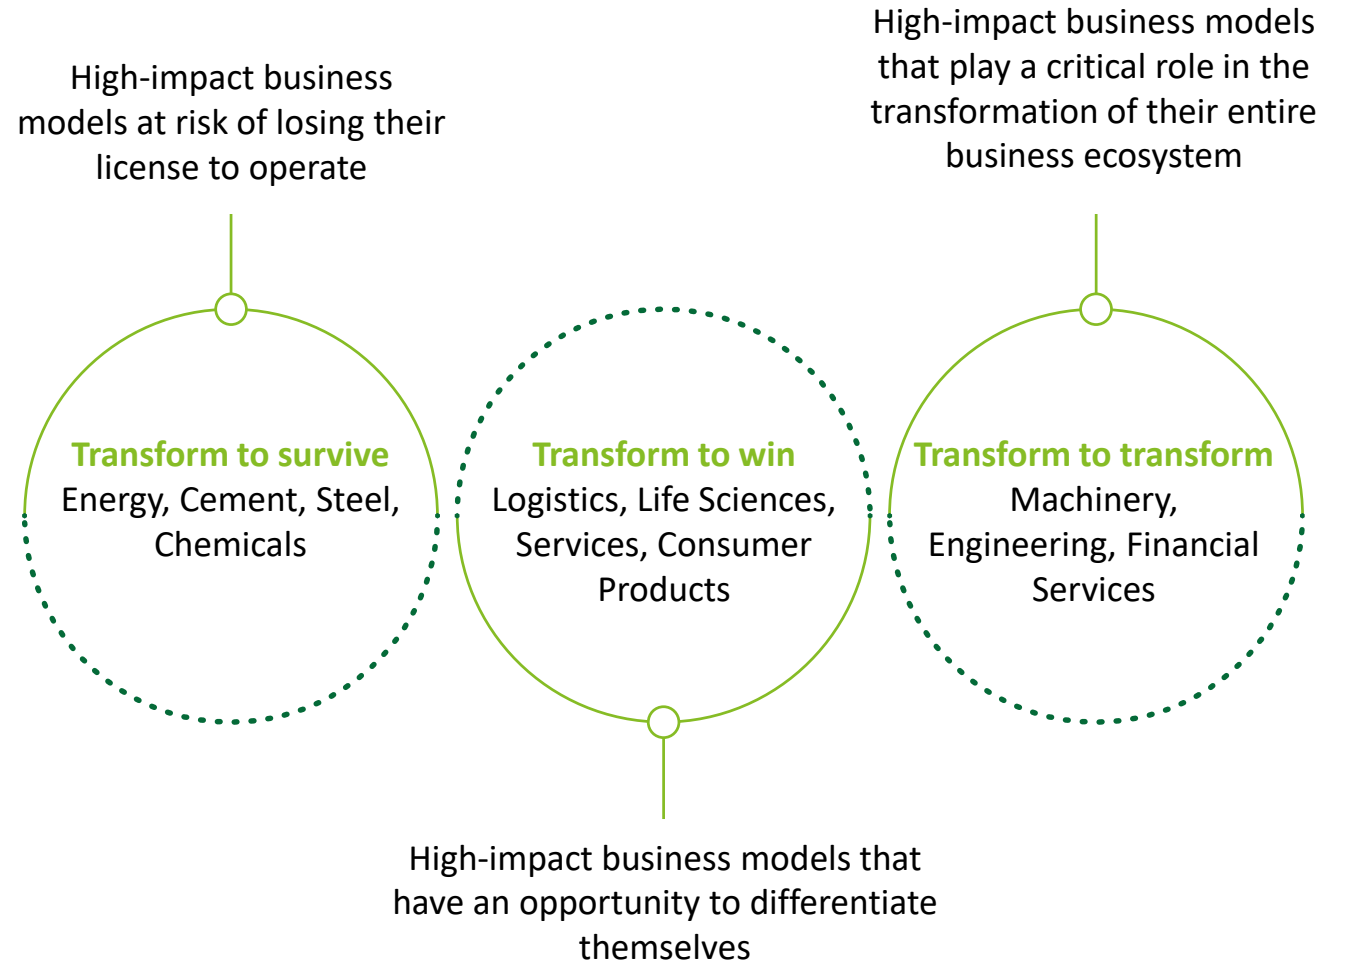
High-impact business models at risk of losing their license to operate

High-impact business models that play a critical role in the transformation of their entire business ecosystem

Transform to survive
Energy, Cement, Steel, Chemicals

Transform to win
Logistics, Life Sciences, Services, Consumer Products

Transform to transform
Machinery, Engineering, Financial Services

High-impact business models that have an opportunity to differentiate themselves